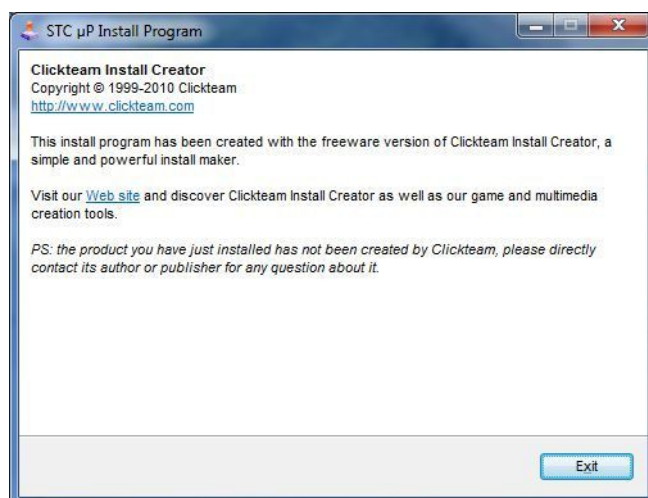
STC μP Install Program

Clickteam Install Creator
Copyright © 1999-2010 Clickteam
http://www.clickteam.com

This install program has been created with the freeware version of Clickteam Install Creator, a simple and powerful install maker.

Visit our Web site and discover Clickteam Install Creator as well as our game and multimedia creation tools.

PS: the product you have just installed has not been created by Clickteam, please directly contact its author or publisher for any question about it.

Exit